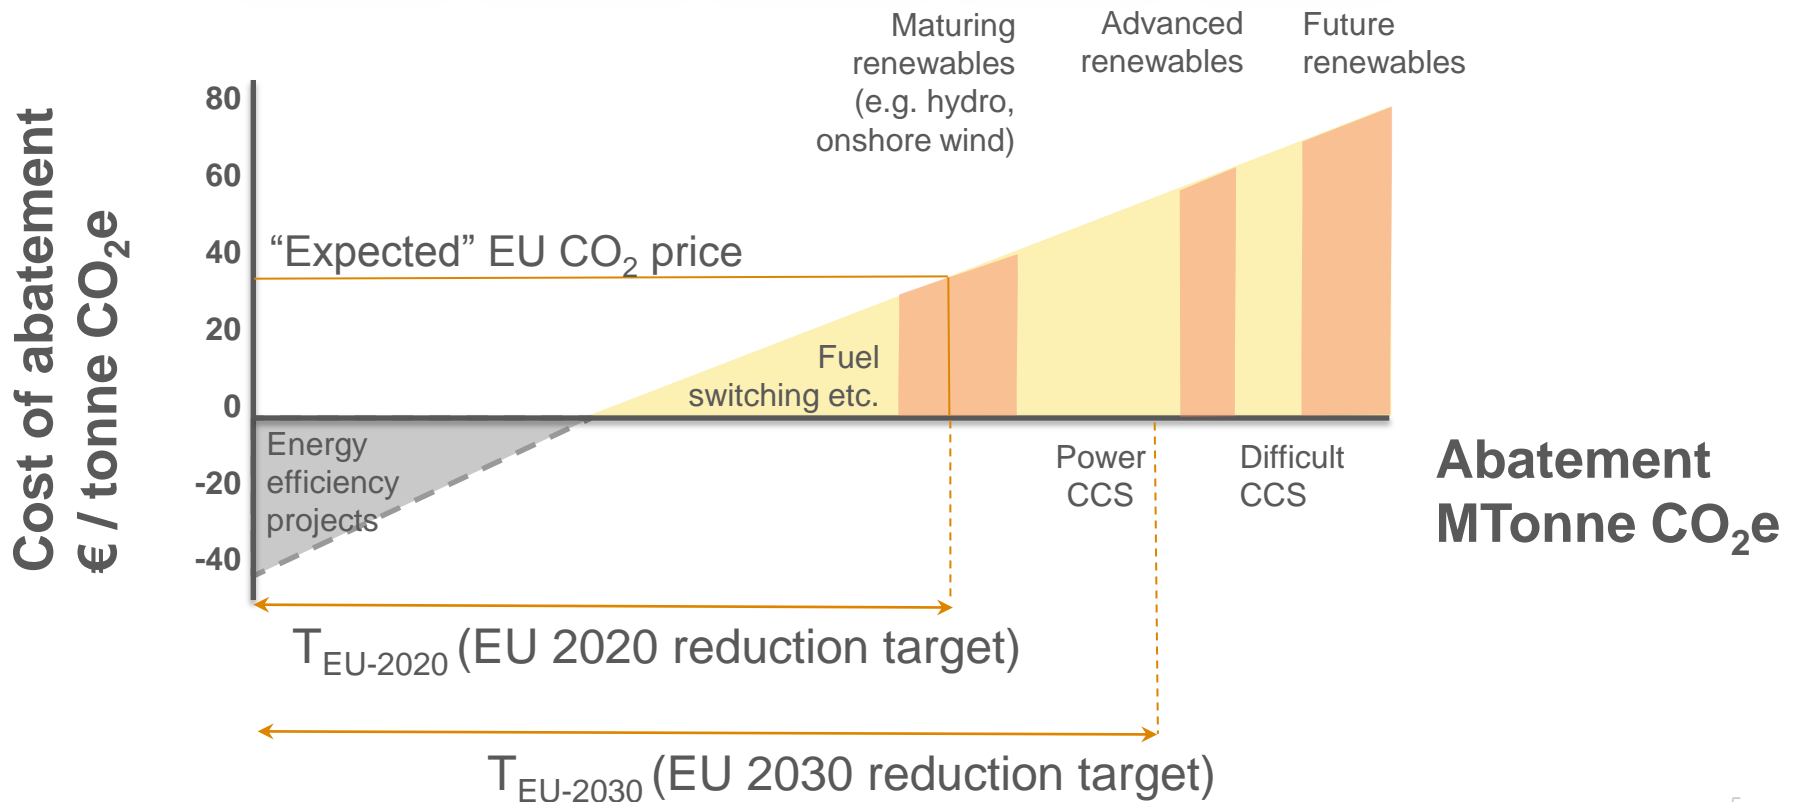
Cost of abatement € / tonne $CO_2$e

Maturing renewables (e.g. hydro, onshore wind)

Advanced renewables

Future renewables

80

60

40

20

0

-20

-40

“Expected” EU $CO_2$ price

Fuel switching etc.

Energy efficiency projects

Power CCS

Difficult CCS

Abatement MTonne $CO_2$e

$T_{EU-2020}$ (EU 2020 reduction target)

$T_{EU-2030}$ (EU 2030 reduction target)